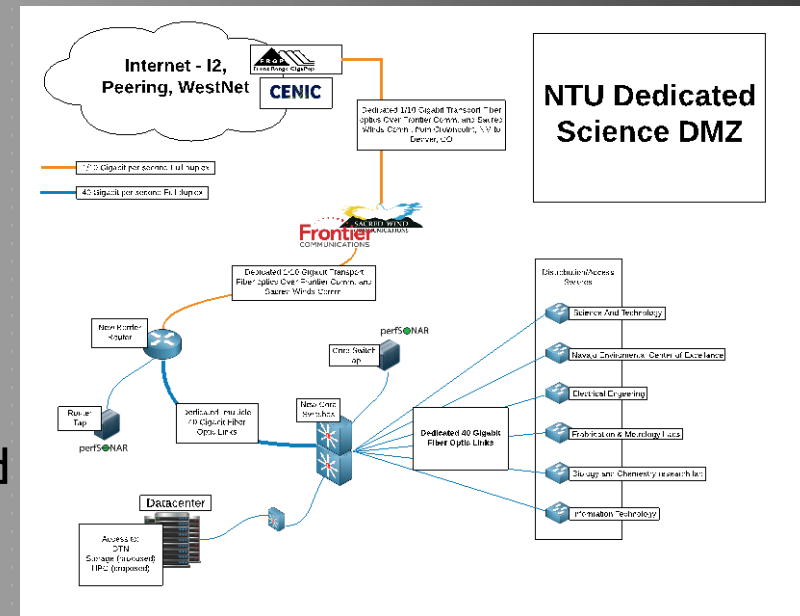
Internet - I2, Peering, WestNet

FRGP Front Range GigaPop

CENIC

NTU Dedicated Science DMZ

Dedicated 1/10 Gigabit Transport Fiber optics Over Frontier Comm. and Sacred Winds Comm. From Crownpoint, NM to Denver, CO

1/10 Gigabit per second Full duplex

40 Gigabit per second Full duplex

Frontier COMMUNICATIONS

SACRED WIND COMMUNICATIONS

Dedicated 1/10 Gigabit Transport Fiber optics Over Frontier Comm. and Sacred Winds Comm.

Distribution/Access Switches

New Border Router

perfSONAR

Core Switch tap

Router Tap

perfSONAR

Dedicated multiple 40 Gigabit Fiber Optic Links

New Core Switches

Dedicated 40 Gigabit Fiber Optic Links

Science And Technology

Navajo Environmental Center of Excellence

Electrical Engineering

Fabrication & Metrology Labs

Biology and Chemistry research lab

Information Technology

Datacenter

Access to: DTN Storage (proposed) HPC (proposed)